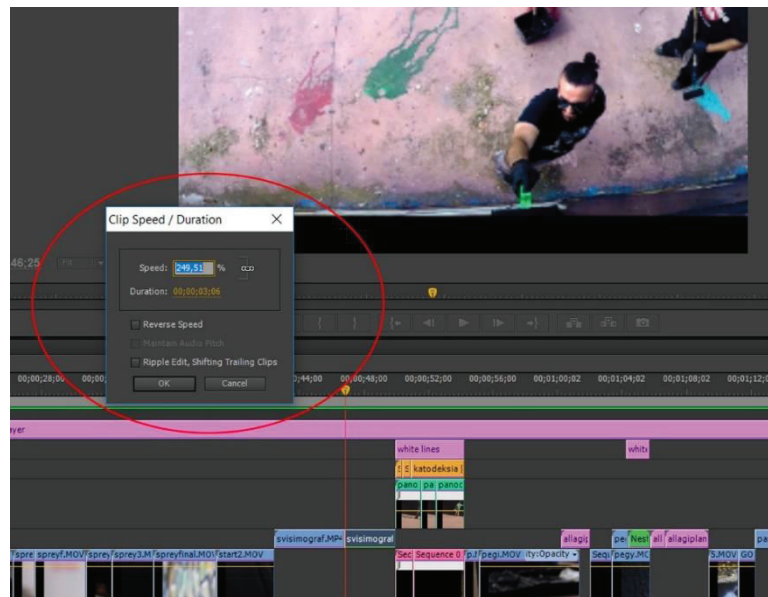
Clip Speed / Duration

Speed: 249,51 %
Duration: 00;00;03;06

Reverse Speed
Maintain Audio Pitch
Ripple Edit, Shifting Trailing Clips

OK
Cancel

46;25
Fit

00;00;28;00
00;00
;44;00
00;00;48;00
00;00;52;00
00;00;56;00
00;01;00;02
00;01;04;02
00;01;08;02
00;01;12;0

yer
white lines
white
katodeksia
pano
pa
panor
svisimograf.MP4
svisimograf
allagi
pe
Nest
all
allagiplan
pa
fspre
spreyf.MOV
sprey
sprey3.M
spreyfinal.MOV
start2.MOV
Sec
Sequence 0
p.
pegi.MOV
ity:Opacity
Seq
pegy.MO
S.MOV
GO